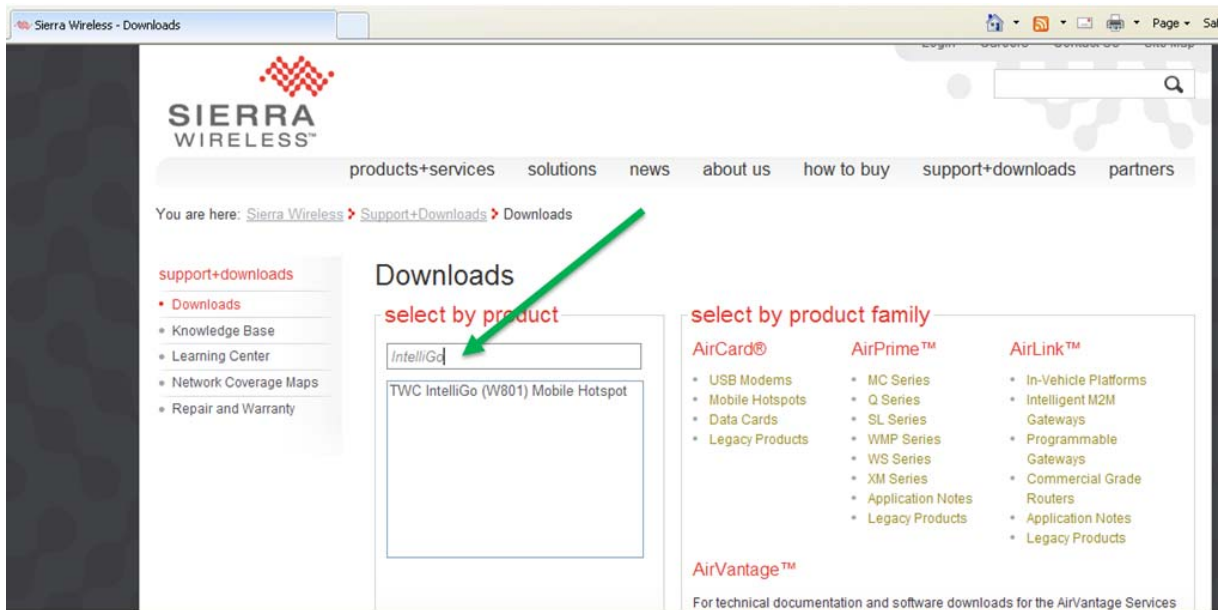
Sierra Wireless - Downloads

Page ▾ Sa

SIERRA WIRELESS™

products+services solutions news about us how to buy support+downloads partners

You are here: Sierra Wireless > Support+Downloads > Downloads

support+downloads
• Downloads
• Knowledge Base
• Learning Center
• Network Coverage Maps
• Repair and Warranty

Downloads

select by product

IntelliGo

TWC IntelliGo (W801) Mobile Hotspot

select by product family

AirCard®
• USB Modems
• Mobile Hotspots
• Data Cards
• Legacy Products

AirPrime™
• MC Series
• Q Series
• SL Series
• WMP Series
• WS Series
• XM Series
• Application Notes
• Legacy Products

AirLink™
• In-Vehicle Platforms
• Intelligent M2M Gateways
• Programmable Gateways
• Commercial Grade Routers
• Application Notes
• Legacy Products

AirVantage™

For technical documentation and software downloads for the AirVantage Services